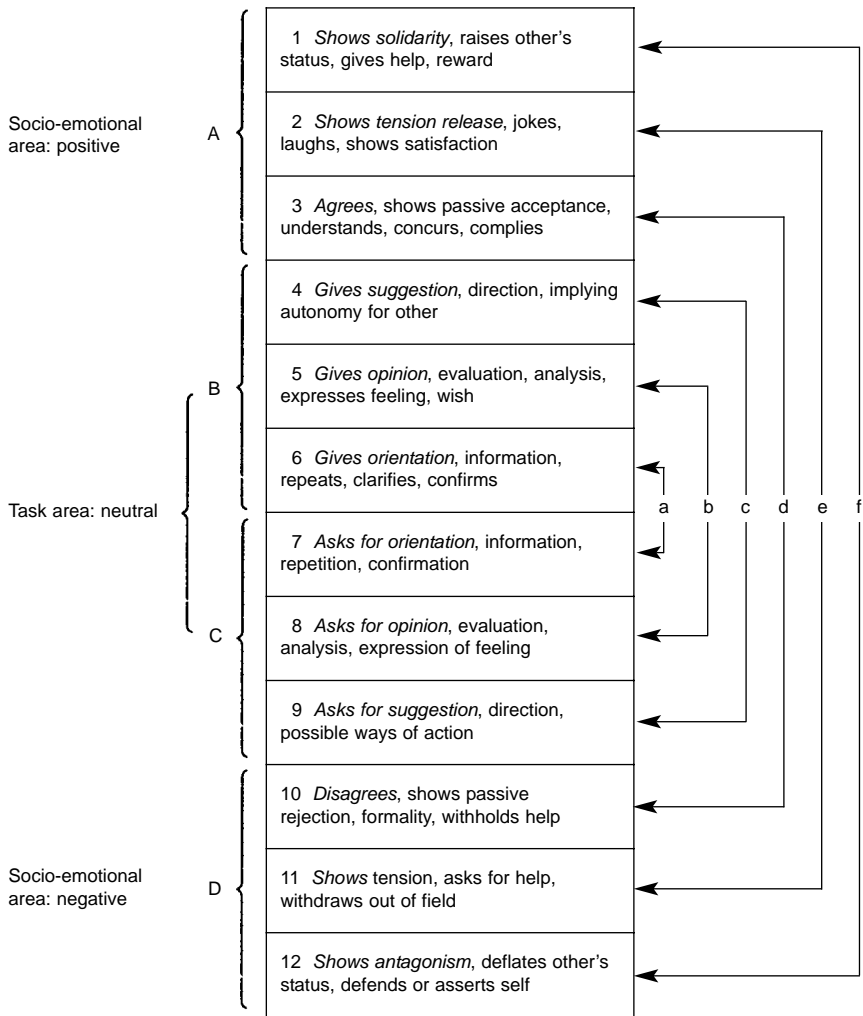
Socio-emotional area: positive

A

1 *Shows solidarity*, raises other's status, gives help, reward

2 *Shows tension release*, jokes, laughs, shows satisfaction

3 *Agrees*, shows passive acceptance, understands, concurs, complies

B

4 *Gives suggestion*, direction, implying autonomy for other

5 *Gives opinion*, evaluation, analysis, expresses feeling, wish

6 *Gives orientation*, information, repeats, clarifies, confirms

Task area: neutral

a b c d e f

C

7 *Asks for orientation*, information, repetition, confirmation

8 *Asks for opinion*, evaluation, analysis, expression of feeling

9 *Asks for suggestion*, direction, possible ways of action

Socio-emotional area: negative

D

10 *Disagrees*, shows passive rejection, formality, withholds help

11 *Shows* tension, asks for help, withdraws out of field

12 *Shows antagonism*, deflates other's status, defends or asserts self